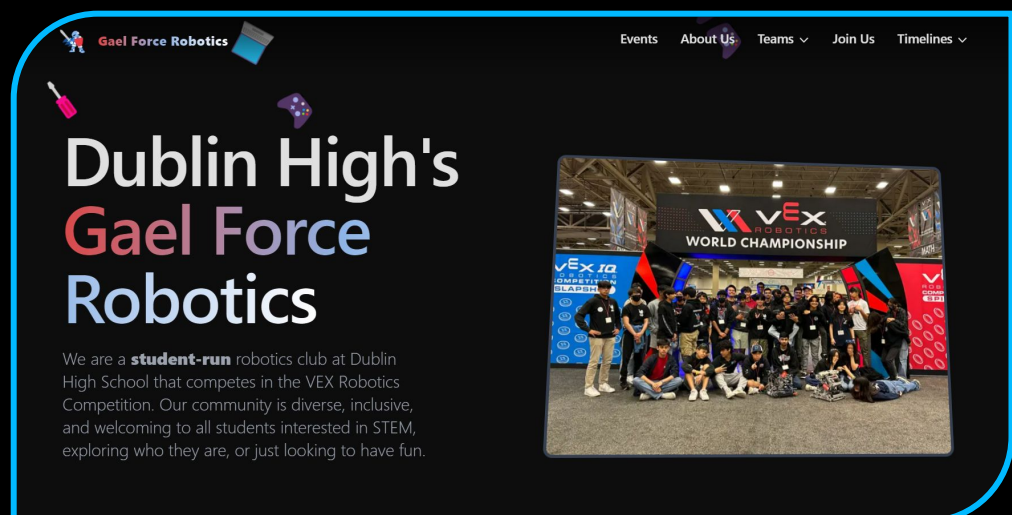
Gael Force Robotics

Events About Us Teams Join Us Timelines

Dublin High's Gael Force Robotics

We are a **student-run** robotics club at Dublin High School that competes in the VEX Robotics Competition. Our community is diverse, inclusive, and welcoming to all students interested in STEM, exploring who they are, or just looking to have fun.

VEX ROBOTICS WORLD CHAMPIONSHIP

VEX IQ ROBOTICS COMPETITION SLAPSHOT

VEX ROBOTICS COMPETITION

MATH